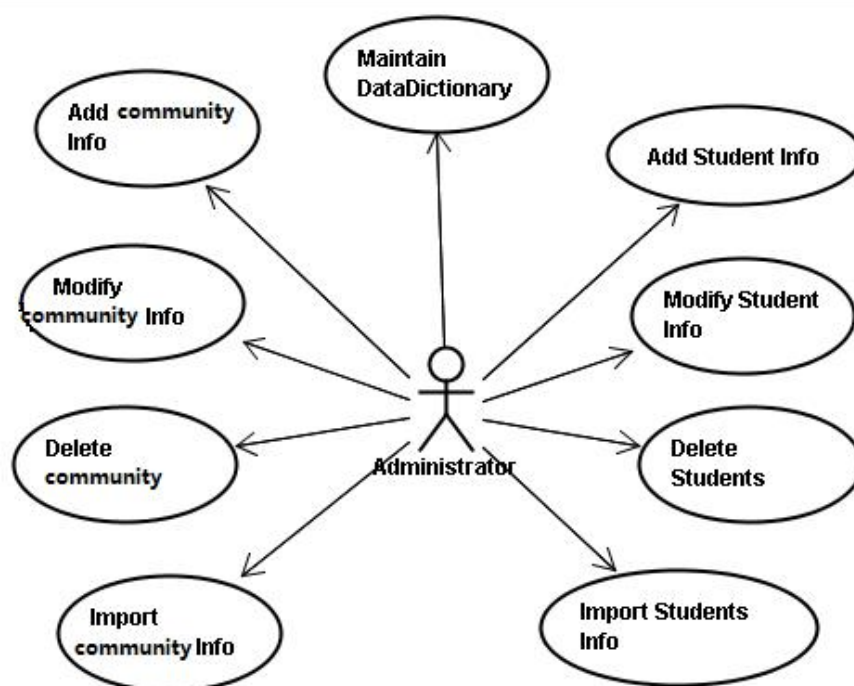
Maintain DataDictionary

Add community Info

Add Student Info

Modify community Info

Modify Student Info

Delete community

Administrator

Delete Students

Import community Info

Import Students Info